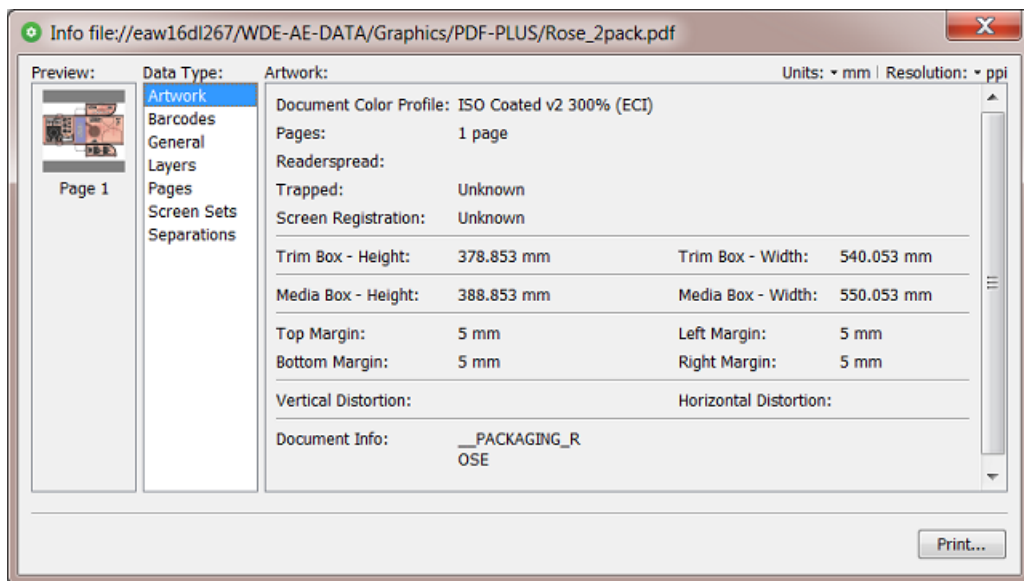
Info file://eaw16dl267/WDE-AE-DATA/Graphics/PDF-PLUS/Rose_2pack.pdf

Preview:
Page 1

Data Type:
Artwork
Barcodes
General
Layers
Pages
Screen Sets
Separations

Artwork:
Units: mm | Resolution: ppi

| | | | |
|---|---|---|---|
| Document Color Profile: | ISO Coated v2 300% (ECI) | | |
| Pages: | 1 page | | |
| Readerspread: | | | |
| Trapped: | Unknown | | |
| Screen Registration: | Unknown | | |
| Trim Box - Height: | 378.853 mm | Trim Box - Width: | 540.053 mm |
| Media Box - Height: | 388.853 mm | Media Box - Width: | 550.053 mm |
| Top Margin: | 5 mm | Left Margin: | 5 mm |
| Bottom Margin: | 5 mm | Right Margin: | 5 mm |
| Vertical Distortion: | | Horizontal Distortion: | |
| Document Info: | __PACKAGING_ROSE | | |

Print...